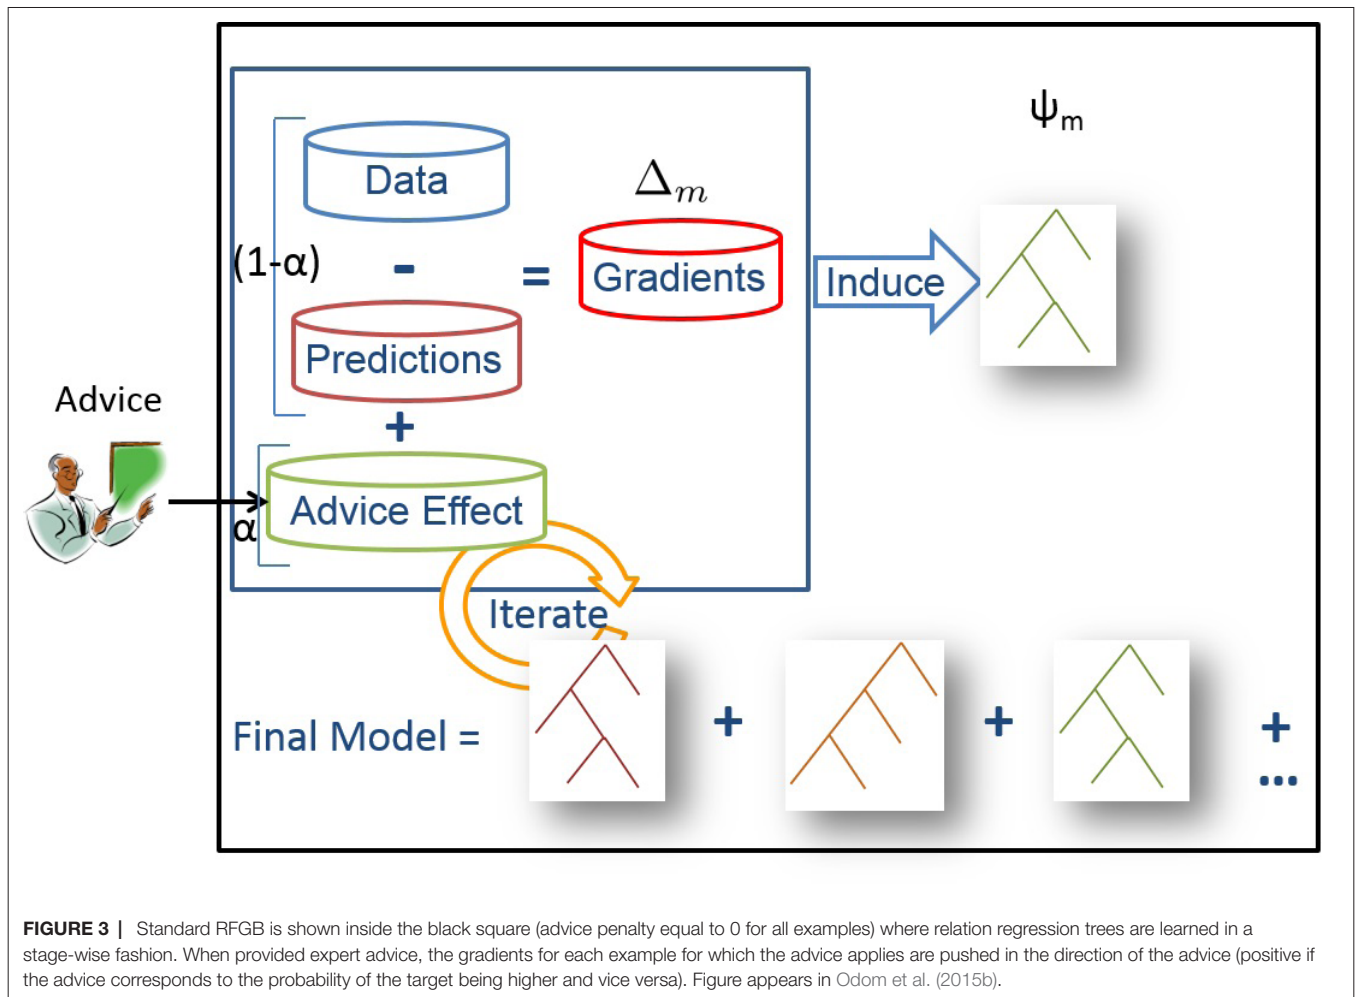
$\psi_m$

Data

$\Delta_m$

(1-α)

-

=

Gradients

Induce

Predictions

Advice

+

Advice Effect

α

Iterate

Final Model =

+

+

+

...

**FIGURE 3 |** Standard RFGB is shown inside the black square (advice penalty equal to 0 for all examples) where relation regression trees are learned in a stage-wise fashion. When provided expert advice, the gradients for each example for which the advice applies are pushed in the direction of the advice (positive if the advice corresponds to the probability of the target being higher and vice versa). Figure appears in Odom et al. (2015b).